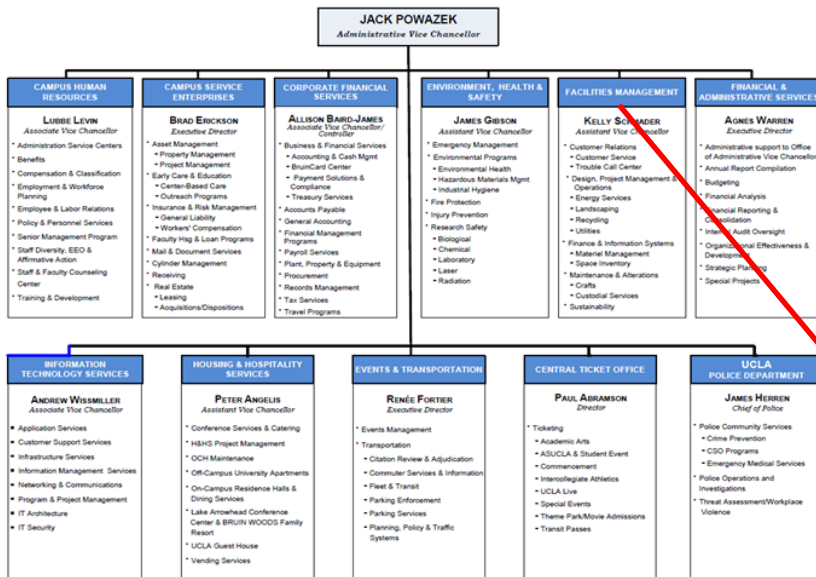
JACK POWAZEK
Administrative Vice Chancellor

CAMPUS HUMAN RESOURCES

LUBBE LEVIN
Associate Vice Chancellor

* Administration Service Centers
* Benefits
* Compensation & Classification
* Employment & Workforce Planning
* Employee & Labor Relations
* Policy & Personnel Services
* Senior Management Program
* Staff Diversity, EEO & Affirmative Action
* Staff & Faculty Counseling Center
* Training & Development

CAMPUS SERVICE ENTERPRISES

BRAD ERICKSON
Executive Director

* Asset Management
  * Property Management
  * Project Management
* Early Care & Education
  * Center-Based Care
  * Outreach Programs
* Insurance & Risk Management
  * General Liability
  * Workers' Compensation
* Faculty Hsg & Loan Programs
* Mail & Document Services
* Cylinder Management
* Receiving
* Real Estate
  * Leasing
  * Acquisitions/Dispositions

CORPORATE FINANCIAL SERVICES

ALLISON BAIRD-JAMES
Associate Vice Chancellor/ Controller

* Business & Financial Services
  * Accounting & Cash Mgmt
  * BruinCard Center
  * Payment Solutions & Compliance
  * Treasury Services
* Accounts Payable
* General Accounting
* Financial Management Programs
* Payroll Services
* Plant, Property & Equipment
* Procurement
* Records Management
* Tax Services
* Travel Programs

ENVIRONMENT, HEALTH & SAFETY

JAMES GIBSON
Assistant Vice Chancellor

* Emergency Management
* Environmental Programs
  * Environmental Health
  * Hazardous Materials Mgmt
  * Industrial Hygiene
* Fire Protection
* Injury Prevention
* Research Safety
  * Biological
  * Chemical
  * Laboratory
  * Laser
  * Radiation

FACILITIES MANAGEMENT

KELLY SCHRADER
Assistant Vice Chancellor

* Customer Relations
  * Customer Service
  * Trouble Call Center
* Design, Project Management & Operations
  * Energy Services
  * Landscaping
  * Recycling
  * Utilities
* Finance & Information Systems
  * Material Management
  * Space Inventory
* Maintenance & Alterations
  * Crafts
  * Custodial Services
* Sustainability

FINANCIAL & ADMINISTRATIVE SERVICES

AGNES WARREN
Executive Director

* Administrative support to Office of Administrative Vice Chancellor
* Annual Report Compilation
* Budgeting
* Financial Analysis
* Financial Reporting & Consolidation
* Internal Audit Oversight
* Organizational Effectiveness & Development
* Strategic Planning
* Special Projects

INFORMATION TECHNOLOGY SERVICES

ANDREW WISSMILLER
Associate Vice Chancellor

* Application Services
* Customer Support Services
* Infrastructure Services
* Information Management Services
* Networking & Communications
* Program & Project Management
* IT Architecture
* IT Security

HOUSING & HOSPITALITY SERVICES

PETER ANGELIS
Assistant Vice Chancellor

* Conference Services & Catering
* H&HS Project Management
* OCH Maintenance
* Off-Campus University Apartments
* On-Campus Residence Halls & Dining Services
* Lake Arrowhead Conference Center & BRUIN WOODS Family Resort
* UCLA Guest House
* Vending Services

EVENTS & TRANSPORTATION

RENÉE FORTIER
Executive Director

* Events Management
* Transportation
  * Citation Review & Adjudication
  * Commuter Services & Information
  * Fleet & Transit
  * Parking Enforcement
  * Parking Services
  * Planning, Policy & Traffic Systems

CENTRAL TICKET OFFICE

PAUL ABRAMSON
Director

* Ticketing
  * Academic Arts
  * ASUCLA & Student Event
  * Commencement
  * Intercollegiate Athletics
  * UCLA Live
  * Special Events
  * Theme Park/Movie Admissions
  * Transit Passes

UCLA POLICE DEPARTMENT

JAMES HERREN
Chief of Police

* Police Community Services
  * Crime Prevention
  * CSO Programs
  * Emergency Medical Services
* Police Operations and Investigations
* Threat Assessment/Workplace Violence